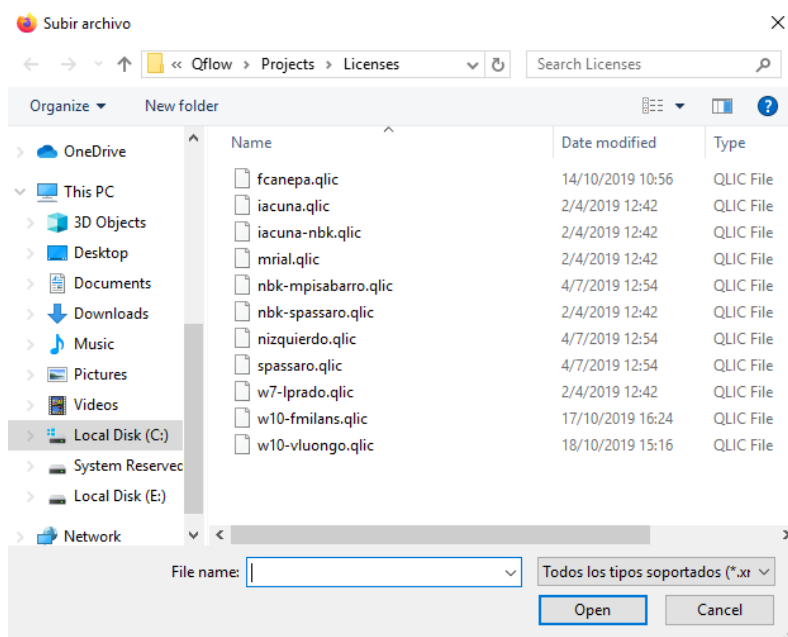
Subir archivo

« Qflow › Projects › Licenses

Search Licenses

Organize ▾ New folder

OneDrive
This PC
3D Objects
Desktop
Documents
Downloads
Music
Pictures
Videos
Local Disk (C:)
System Reservec
Local Disk (E:)
Network

| Name | Date modified | Type |
|---|---|---|
| fcanepa.qlic | 14/10/2019 10:56 | QLIC File |
| iacuna.qlic | 2/4/2019 12:42 | QLIC File |
| iacuna-nbk.qlic | 2/4/2019 12:42 | QLIC File |
| mrial.qlic | 2/4/2019 12:42 | QLIC File |
| nbk-mpisabarro.qlic | 4/7/2019 12:54 | QLIC File |
| nbk-spassaro.qlic | 2/4/2019 12:42 | QLIC File |
| nizquierdo.qlic | 4/7/2019 12:54 | QLIC File |
| spassaro.qlic | 4/7/2019 12:54 | QLIC File |
| w7-lprado.qlic | 2/4/2019 12:42 | QLIC File |
| w10-fmilans.qlic | 17/10/2019 16:24 | QLIC File |
| w10-vluongo.qlic | 18/10/2019 15:16 | QLIC File |

File name:
Todos los tipos soportados (*.xr
Open
Cancel